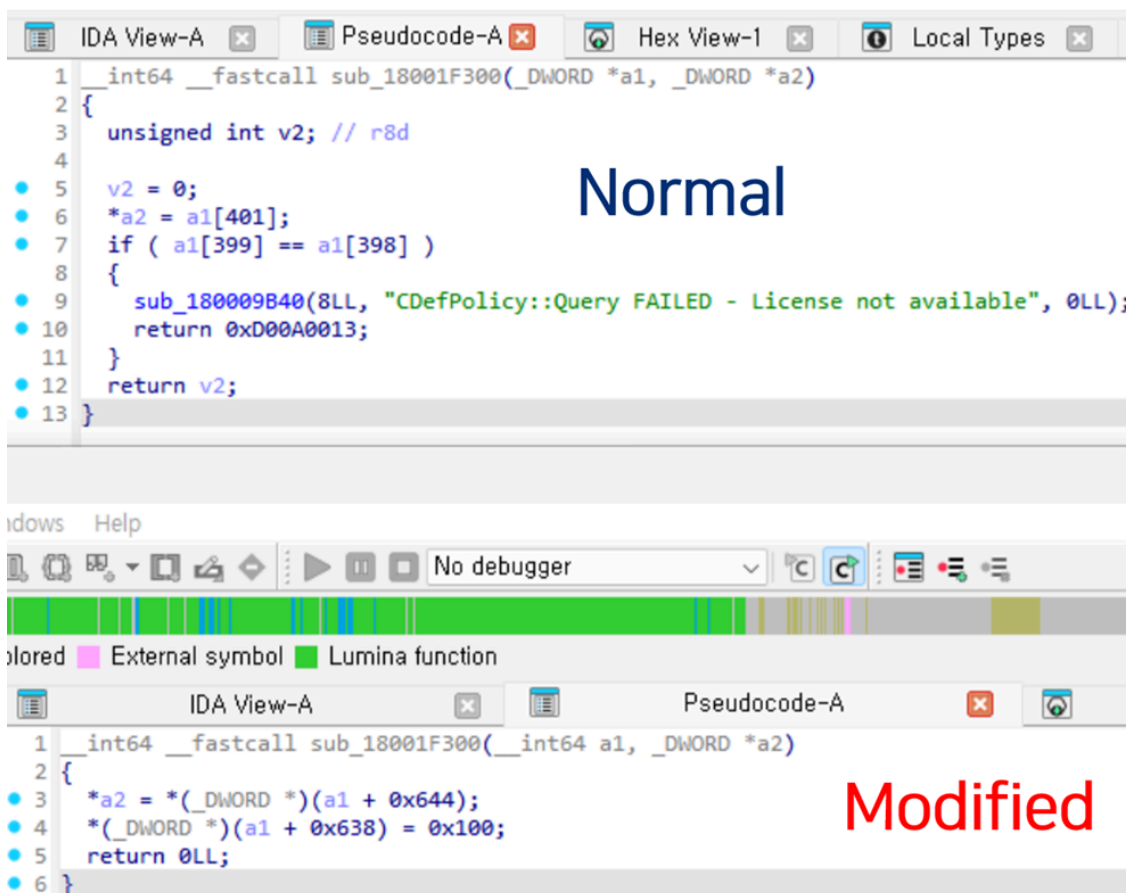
IDA View-A | Pseudocode-A | Hex View-1 | Local Types

1 __int64 __fastcall sub_18001F300(_DWORD *a1, _DWORD *a2)
2 {
3 unsigned int v2; // r8d
4
5 v2 = 0;
6 *a2 = a1[401];
7 if ( a1[399] == a1[398] )
8 {
9 sub_180009B40(8LL, "CDefPolicy::Query FAILED - License not available", 0LL);
10 return 0xD00A0013;
11 }
12 return v2;
13 }

Normal

ndows Help

No debugger

olored External symbol Lumina function

IDA View-A | Pseudocode-A

1 __int64 __fastcall sub_18001F300(__int64 a1, _DWORD *a2)
2 {
3 *a2 = *(_DWORD *)(a1 + 0x644);
4 *(_DWORD *)(a1 + 0x638) = 0x100;
5 return 0LL;
6 }

Modified